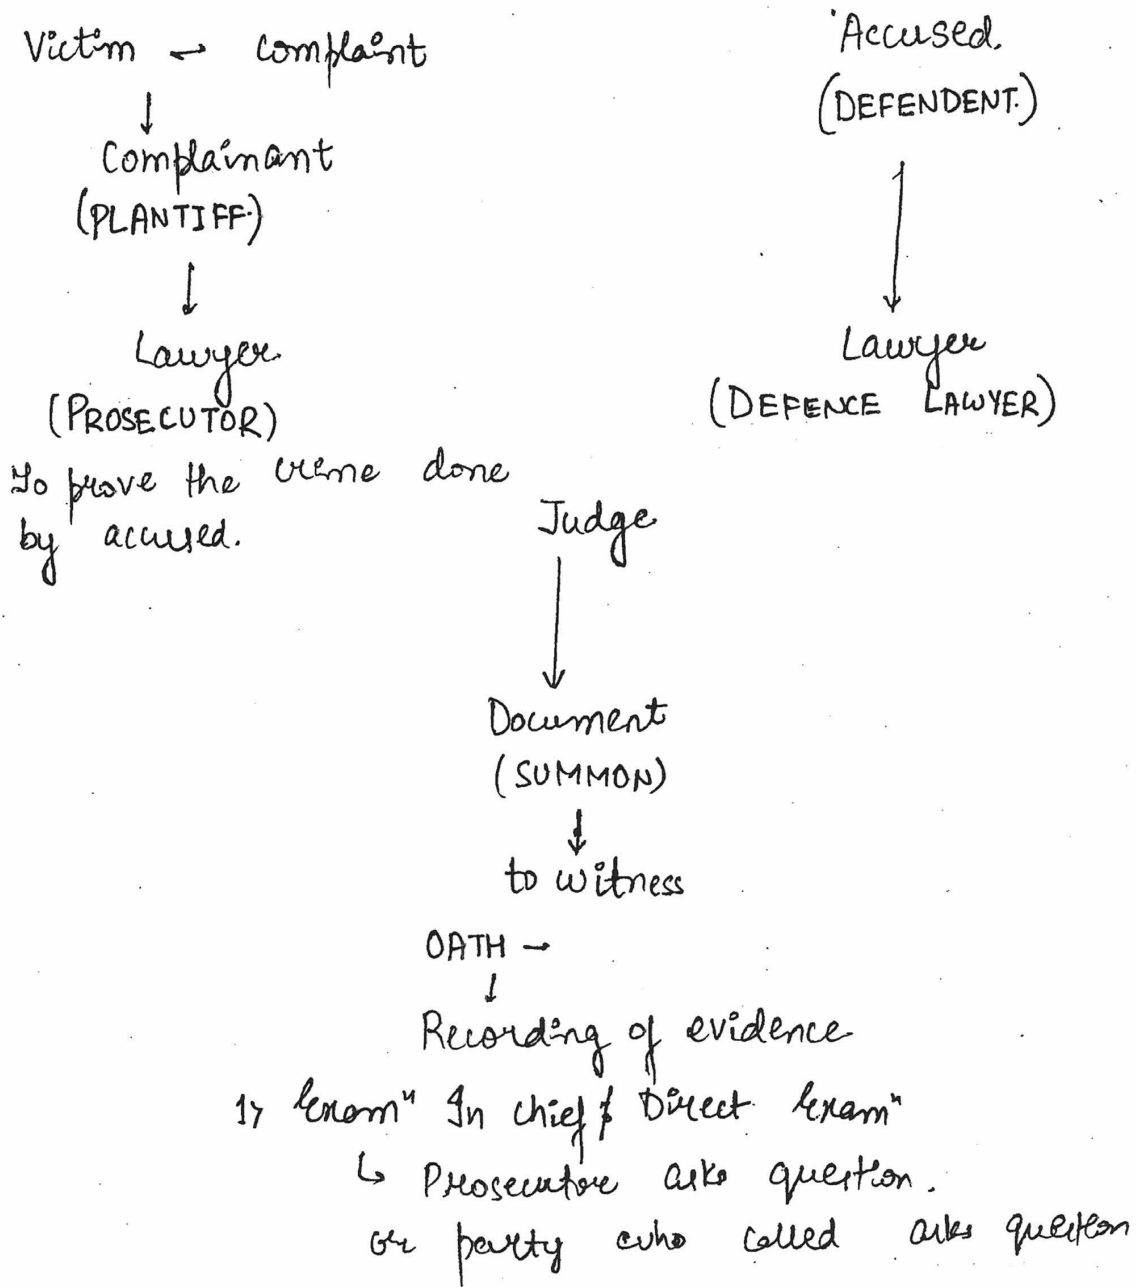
Victim → complaint
↓
Complainant
(PLANTIFF)
↓
Lawyer
(PROSECUTOR)
To prove the crime done by accused.

Accused
(DEFENDENT)
↓
Lawyer
(DEFENCE LAWYER)

Judge
↓
Document
(SUMMON)
↓
to witness

OATH →
↓
Recording of evidence
1) Exam" In chief / Direct exam"
↳ Prosecutor asks question.
or party who called asks question